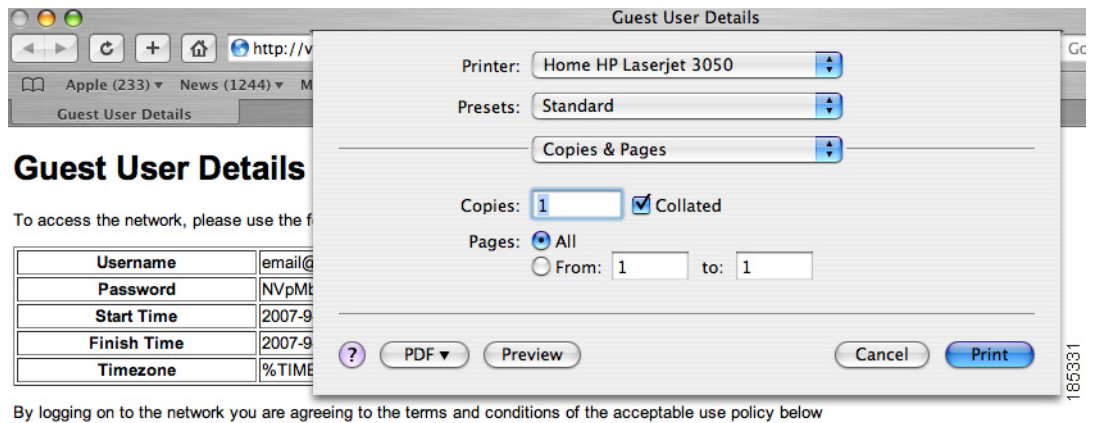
Guest User Details

http://v

Go

Apple (233) ▾ News (1244) ▾ M

Guest User Details

Guest User Details

To access the network, please use the f

| Username | email@ |
|---|---|
| Password | NVpMb |
| Start Time | 2007-9 |
| Finish Time | 2007-9 |
| Timezone | %TIME |

By logging on to the network you are agreeing to the terms and conditions of the acceptable use policy below

Printer: Home HP Laserjet 3050

Presets: Standard

Copies & Pages

Copies: 1 Collated

Pages: All

From: 1 to: 1

?

PDF ▾

Preview

Cancel

Print

185331